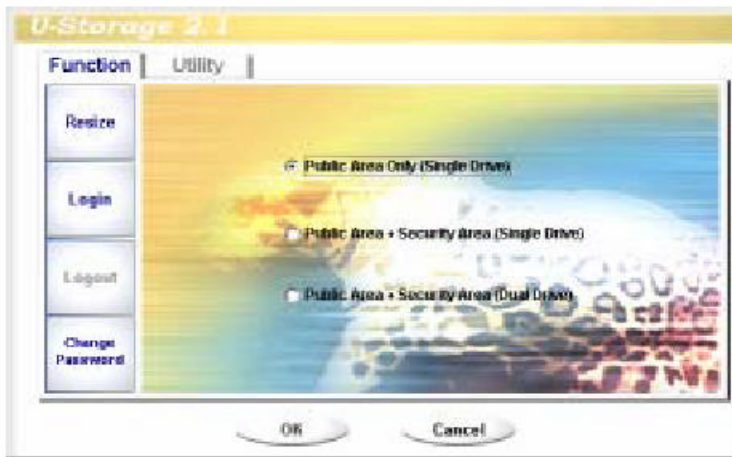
U-Storage 2.1

Function | Utility |

Resize

Login

Logout

Change Password

Public Area Only (Single Drive)

Public Area + Security Area (Single Drive)

Public Area + Security Area (Dual Drive)

OK

Cancel